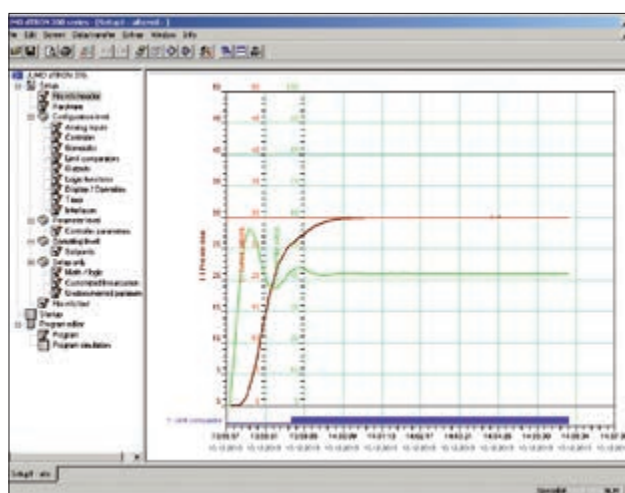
PND dTRON 308 series - [Setup1 - altered]

File Edit Screen Datatransfer Extras Window Info

JUMO dTRON 308
Setup
Hardware
Configuration level
Analog inputs
Controller
Generator
Limit comparators
Outputs
Logic functions
Display / Operation
Timer
Interfaces
Parameter level
Controller parameters
Operating level
Setpoints
Setup only
Math / logic
Customized linearization
Environmental parameters
Recorder
Startup
Program editor
Program
Program simulation

45
40
35
30
25
20
15
10
5
0

I 1 Process value

1. Limit comparator

13:00:57
13:01:51
13:02:45
13:03:39
13:04:33
13:05:27
13:06:21
13:07:15
13:08:09
13:09:03
13:09:57

Setup1 - alts